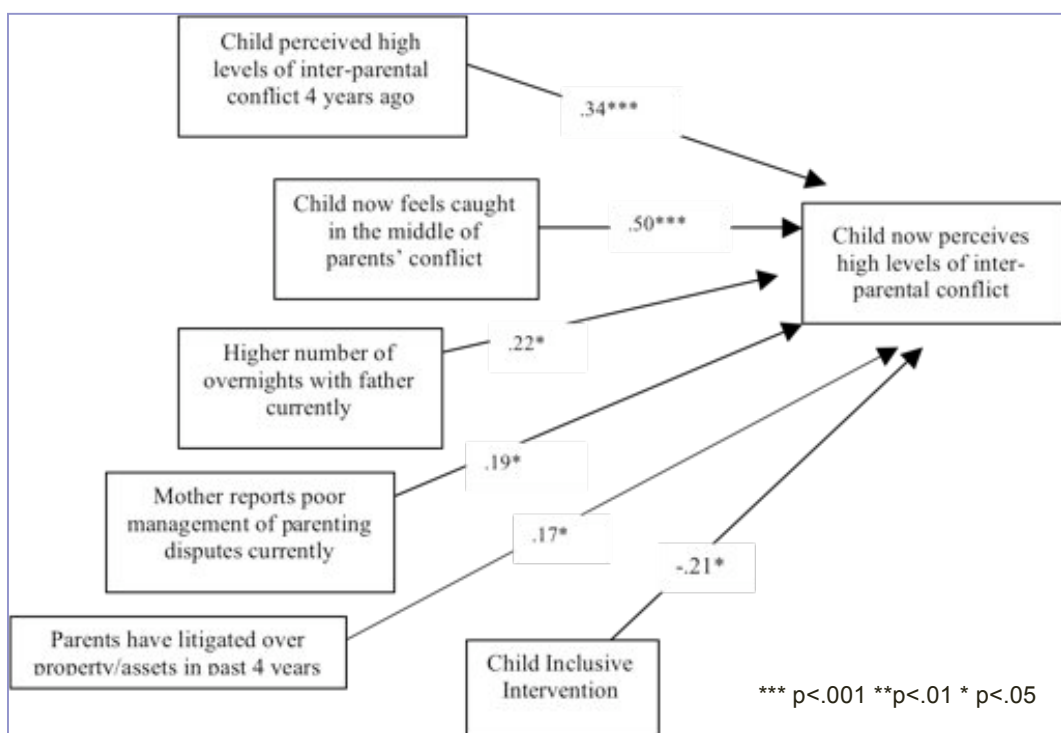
Child perceived high levels of inter-parental conflict 4 years ago

.34***

Child now feels caught in the middle of parents' conflict

.50***

Child now perceives high levels of inter-parental conflict

Higher number of overnights with father currently

.22*

Mother reports poor management of parenting disputes currently

.19*

.17*

-.21*

Parents have litigated over property/assets in past 4 years

Child Inclusive Intervention

*** p<.001 **p<.01 * p<.05